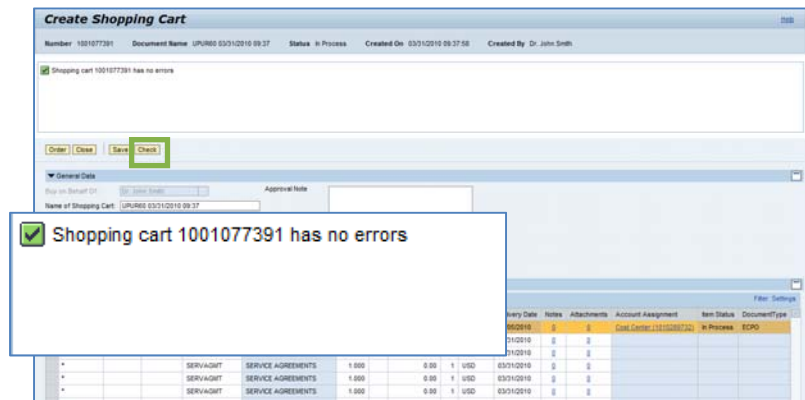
Create Shopping Cart

Help

Number 1001077391 Document Name UPUR60 03/31/2010 09:37 Status In Process Created On 03/31/2010 09:37:58 Created By Dr. John Smith

Shopping cart 1001077391 has no errors

Order Close Save Check

General Data

Buy on Behalf Of: Dr. John Smith

Approval Note

Name of Shopping Cart: UPUR60 03/31/2010 09:37

Shopping cart 1001077391 has no errors

Filter Settings

| | | | | | | | | Delivery Date | Notes | Attachments | Account Assignment | Item Status | DocumentType |
|---|---|---|---|---|---|---|---|---|---|---|---|---|---|
| | | | | | | | | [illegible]/2010 | 0 | 0 | Cost Center (1010289732) | In Process | ECPO |
| | | | | | | | | 03/31/2010 | 0 | 0 | | | |
| | | | | | | | | 03/31/2010 | 0 | 0 | | | |
| * | | | SERVAGMT | SERVICE AGREEMENTS | 1.000 | 0.00 | 1 USD | 03/31/2010 | 0 | 0 | | | |
| * | | | SERVAGMT | SERVICE AGREEMENTS | 1.000 | 0.00 | 1 USD | 03/31/2010 | 0 | 0 | | | |
| * | | | SERVAGMT | SERVICE AGREEMENTS | 1.000 | 0.00 | 1 USD | 03/31/2010 | 0 | 0 | | | |